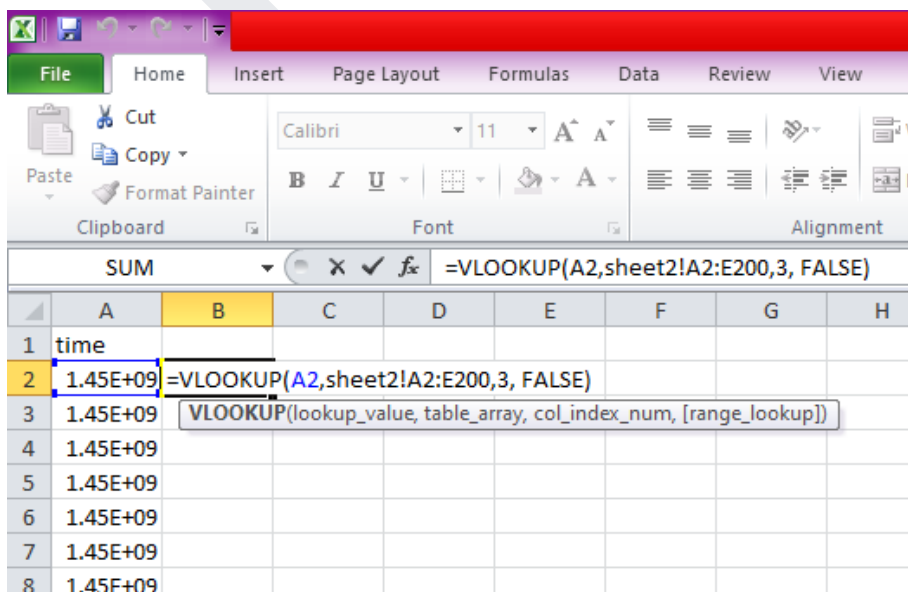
File Home Insert Page Layout Formulas Data Review View

Cut
Copy
Paste
Format Painter
Clipboard

Calibri 11
B I U
Font

Alignment

SUM
$f_x$ =VLOOKUP(A2,sheet2!A2:E200,3, FALSE)

| | A | B | C | D | E | F | G | H |
|---|---|---|---|---|---|---|---|---|
| 1 | time | | | | | | | |
| 2 | 1.45E+09 | =VLOOKUP(A2,sheet2!A2:E200,3, FALSE) | | | | | | |
| 3 | 1.45E+09 | VLOOKUP(lookup_value, table_array, col_index_num, [range_lookup]) | | | | | | |
| 4 | 1.45E+09 | | | | | | | |
| 5 | 1.45E+09 | | | | | | | |
| 6 | 1.45E+09 | | | | | | | |
| 7 | 1.45E+09 | | | | | | | |
| 8 | 1.45E+09 | | | | | | | |